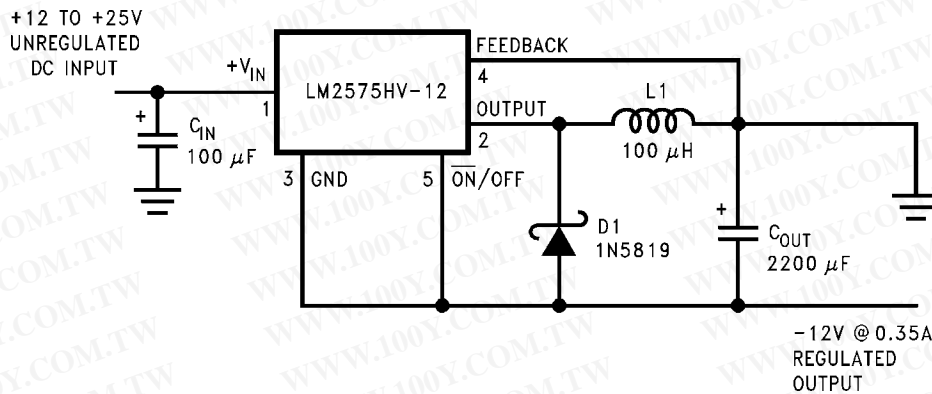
+12 TO +25V
UNREGULATED
DC INPUT

$+V_{IN}$

1

LM2575HV-12

FEEDBACK
4

OUTPUT
2

L1
100 $\mu$H

+
$C_{IN}$
100 $\mu$F

3 GND

5 $\overline{ON}$/OFF

D1
1N5819

+
$C_{OUT}$
2200 $\mu$F

−12V @ 0.35A
REGULATED
OUTPUT

WWW.100Y.COM.TW